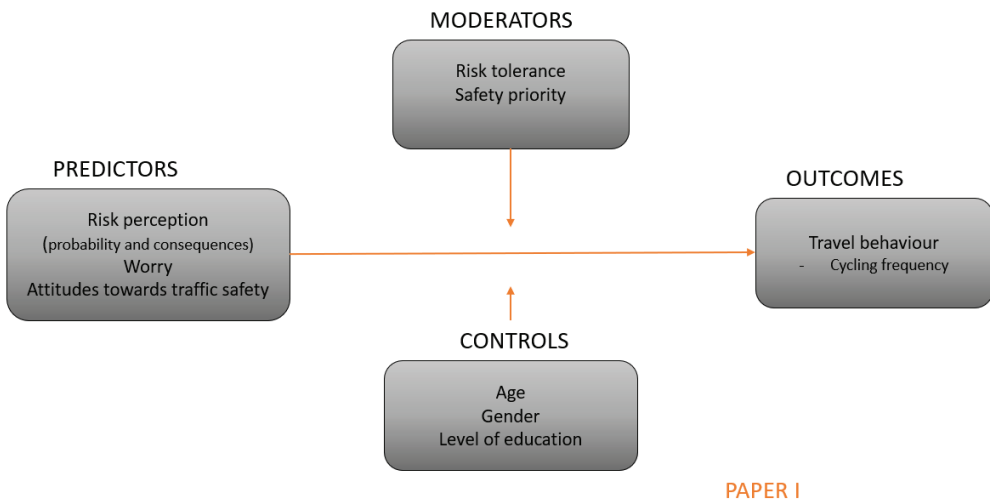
MODERATORS

Risk tolerance
Safety priority

PREDICTORS

Risk perception
(probability and consequences)
Worry
Attitudes towards traffic safety

OUTCOMES

Travel behaviour
- Cycling frequency

CONTROLS

Age
Gender
Level of education

PAPER I